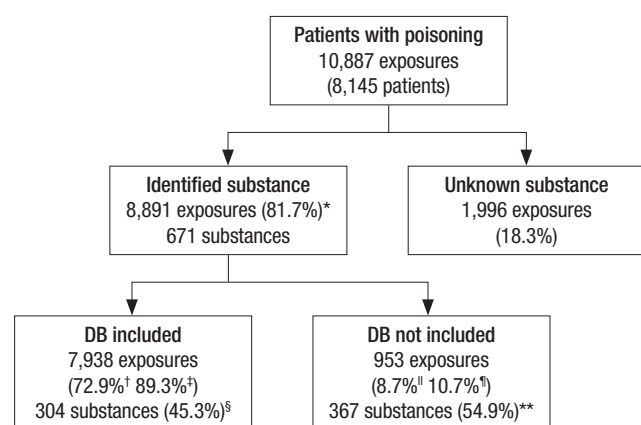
Patients with poisoning
10,887 exposures
(8,145 patients)

Identified substance
8,891 exposures (81.7%)*
671 substances

Unknown substance
1,996 exposures
(18.3%)

DB included
7,938 exposures
(72.9%$^{\dagger}$ 89.3%$^{\ddagger}$)
304 substances (45.3%)$^{\S}$

DB not included
953 exposures
(8.7%$^{\|}$ 10.7%$^{\P}$)
367 substances (54.9%)**